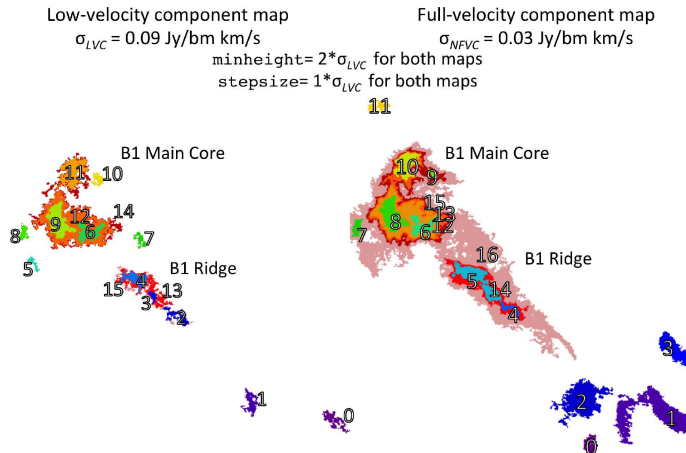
Low-velocity component map
$\sigma_{LVC}$ = 0.09 Jy/bm km/s

Full-velocity component map
$\sigma_{NFVC}$ = 0.03 Jy/bm km/s

minheight= 2*$\sigma_{LVC}$ for both maps
stepsize= 1*$\sigma_{LVC}$ for both maps

11

B1 Main Core
11 10
9 12 14
8 6 7
5
B1 Ridge
4
15 13
3
2
1
0

B1 Main Core
10 9
15
13
8 12
7 6
16
B1 Ridge
5 14
4
3
2
1
0